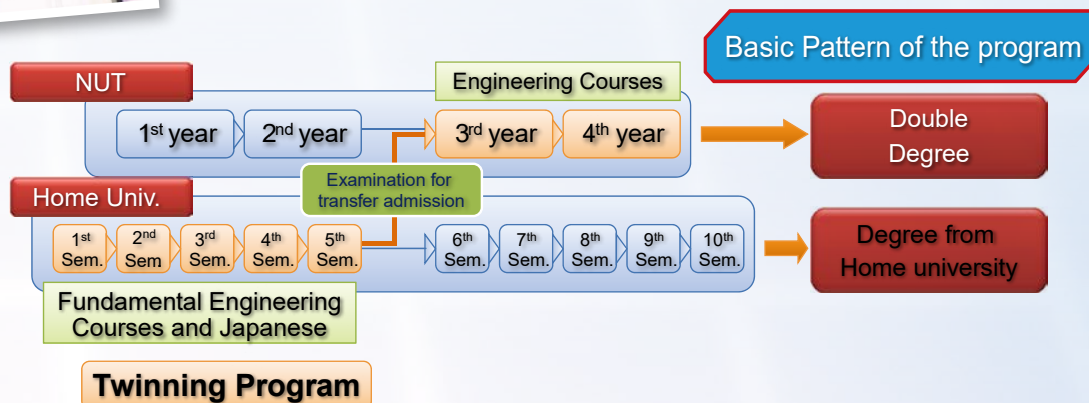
Basic Pattern of the program

NUT

Engineering Courses

1st year 2nd year 3rd year 4th year

Double Degree

Examination for transfer admission

Home Univ.

1st Sem. 2nd Sem 3rd Sem. 4th Sem. 5th Sem. 6th Sem. 7th Sem. 8th Sem. 9th Sem. 10th Sem.

Degree from Home university

Fundamental Engineering Courses and Japanese

Twinning Program